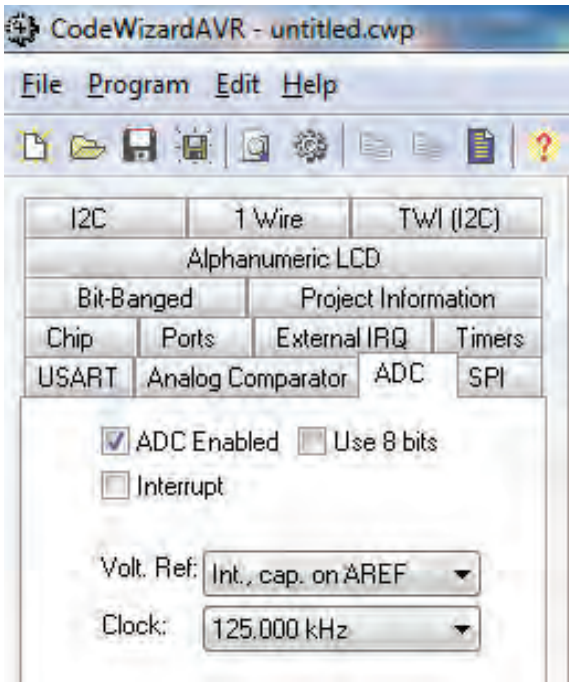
CodeWizardAVR - untitled.cwp

File Program Edit Help

I2C | 1 Wire | TWI (I2C)
Alphanumeric LCD
Bit-Banged | Project Information
Chip | Ports | External IRQ | Timers
USART | Analog Comparator | ADC | SPI

ADC Enabled
Use 8 bits
Interrupt

Volt. Ref: Int., cap. on AREF

Clock: 125.000 kHz